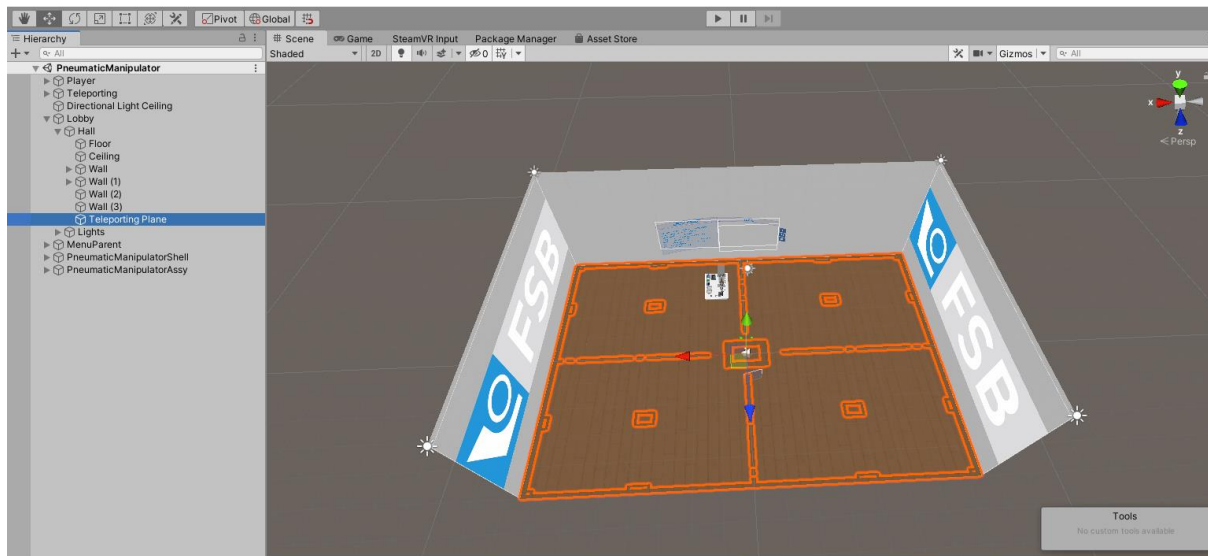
Pivot Global

Hierarchy

All

PneumaticManipulator

Player

Teleporting

Directional Light Ceiling

Lobby

Hall

Floor

Ceiling

Wall

Wall (1)

Wall (2)

Wall (3)

Teleporting Plane

Lights

MenuParent

PneumaticManipulatorShell

PneumaticManipulatorAssy

Scene

Game

SteamVR Input

Package Manager

Asset Store

Shaded

2D

0

Gizmos

All

y

x

z

< Persp

FSB

FSB

Tools

No custom tools available